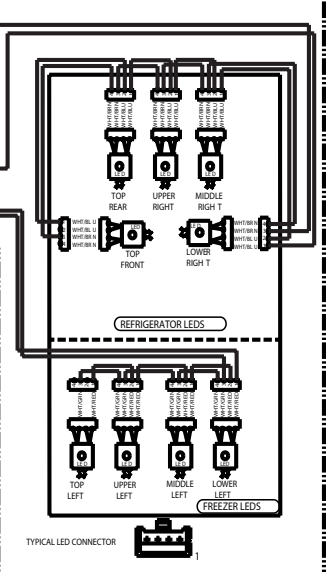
WHT/BRN
WHT/BRN
WHT/BLU

WHT/BRN
WHT/BRN
WHT/BLU

WHT/BRN
WHT/BRN
WHT/BLU

LED
TOP REAR

LED
UPPER RIGHT

LED
MIDDLE RIGH T

WHT/BL U
WHT/BR N
WHT/BR N

LED
TOP FRONT

LED
LOWER RIGH T

WHT/BR N
WHT/BR N
WHT/BL U

REFRIGERATOR LEDS

WHT/GRN
WHT/RED
WHT/RED

WHT/GRN
WHT/RED
WHT/RED

WHT/GRN
WHT/RED
WHT/RED

WHT/GRN
WHT/RED
WHT/RED

LED
TOP LEFT

LED
UPPER LEFT

LED
MIDDLE LEFT

LED
LOWER LEFT

FREEZER LEDS

TYPICAL LED CONNECTOR
1